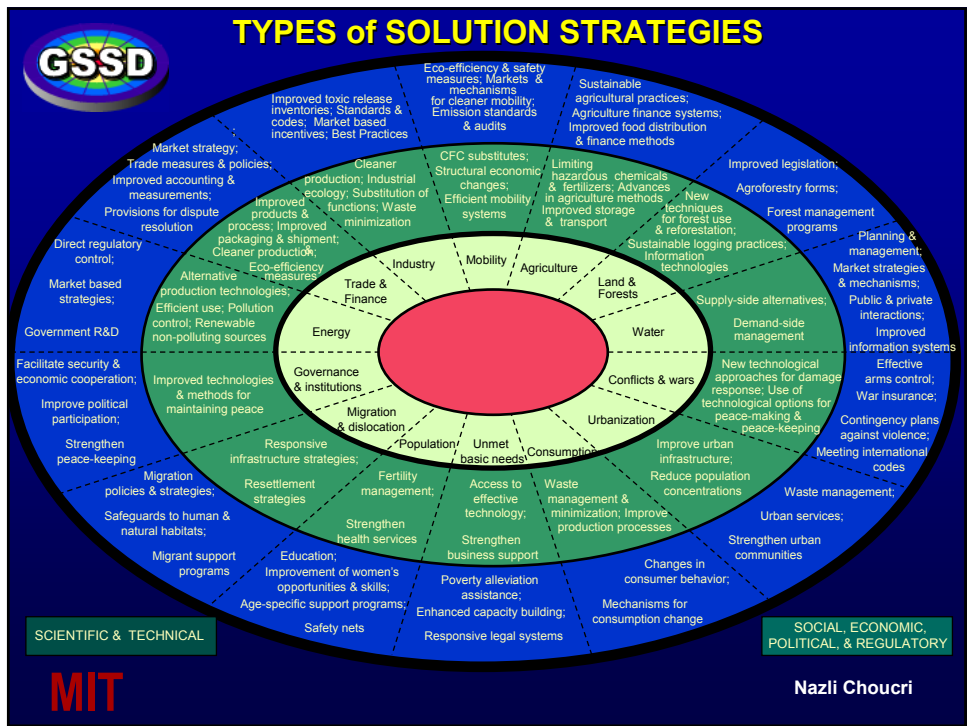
TYPES of SOLUTION STRATEGIES

GSSD

Improved toxic release inventories; Standards & codes; Market based incentives; Best Practices

Eco-efficiency & safety measures; Markets & mechanisms for cleaner mobility; Emission standards & audits

Sustainable agricultural practices; Agriculture finance systems; Improved food distribution & finance methods

Market strategy; Trade measures & policies; Improved accounting & measurements; Provisions for dispute resolution

Improved legislation; Agroforestry forms; Forest management programs

Direct regulatory control;

Market based strategies;

Government R&D

Planning & management; Market strategies & mechanisms; Public & private interactions; Improved information systems

Facilitate security & economic cooperation;

Improve political participation;

Strengthen peace-keeping

Effective arms control; War insurance;

Contingency plans against violence;

Meeting international codes

Migration policies & strategies;

Safeguards to human & natural habitats;

Migrant support programs

Waste management;

Urban services;

Strengthen urban communities

Cleaner production; Industrial ecology; Substitution of functions; Waste minimization

CFC substitutes; Structural economic changes; Efficient mobility systems

Limiting hazardous chemicals & fertilizers; Advances in agriculture methods Improved storage & transport

Improved products & process; Improved packaging & shipment; Cleaner production; Eco-efficiency measures

New techniques for forest use & reforestation; Sustainable logging practices; Information technologies

Alternative production technologies; Efficient use; Pollution control; Renewable non-polluting sources

Supply-side alternatives;

Demand-side management

Improved technologies & methods for maintaining peace

New technological approaches for damage response; Use of technological options for peace-making & peace-keeping

Responsive infrastructure strategies;

Resettlement strategies

Fertility management;

Strengthen health services

Access to effective technology;

Strengthen business support

Waste management & minimization; Improve production processes

Improve urban infrastructure;

Reduce population concentrations

Industry

Mobility

Agriculture

Trade & Finance

Land & Forests

Energy

Water

Governance & institutions

Conflicts & wars

Migration & dislocation

Urbanization

Population

Unmet basic needs

Consumption

Education; Improvement of women's opportunities & skills; Age-specific support programs;

Safety nets

Poverty alleviation assistance; Enhanced capacity building;

Responsive legal systems

Changes in consumer behavior;

Mechanisms for consumption change

SCIENTIFIC & TECHNICAL

SOCIAL, ECONOMIC, POLITICAL, & REGULATORY

MIT

Nazli Choucri